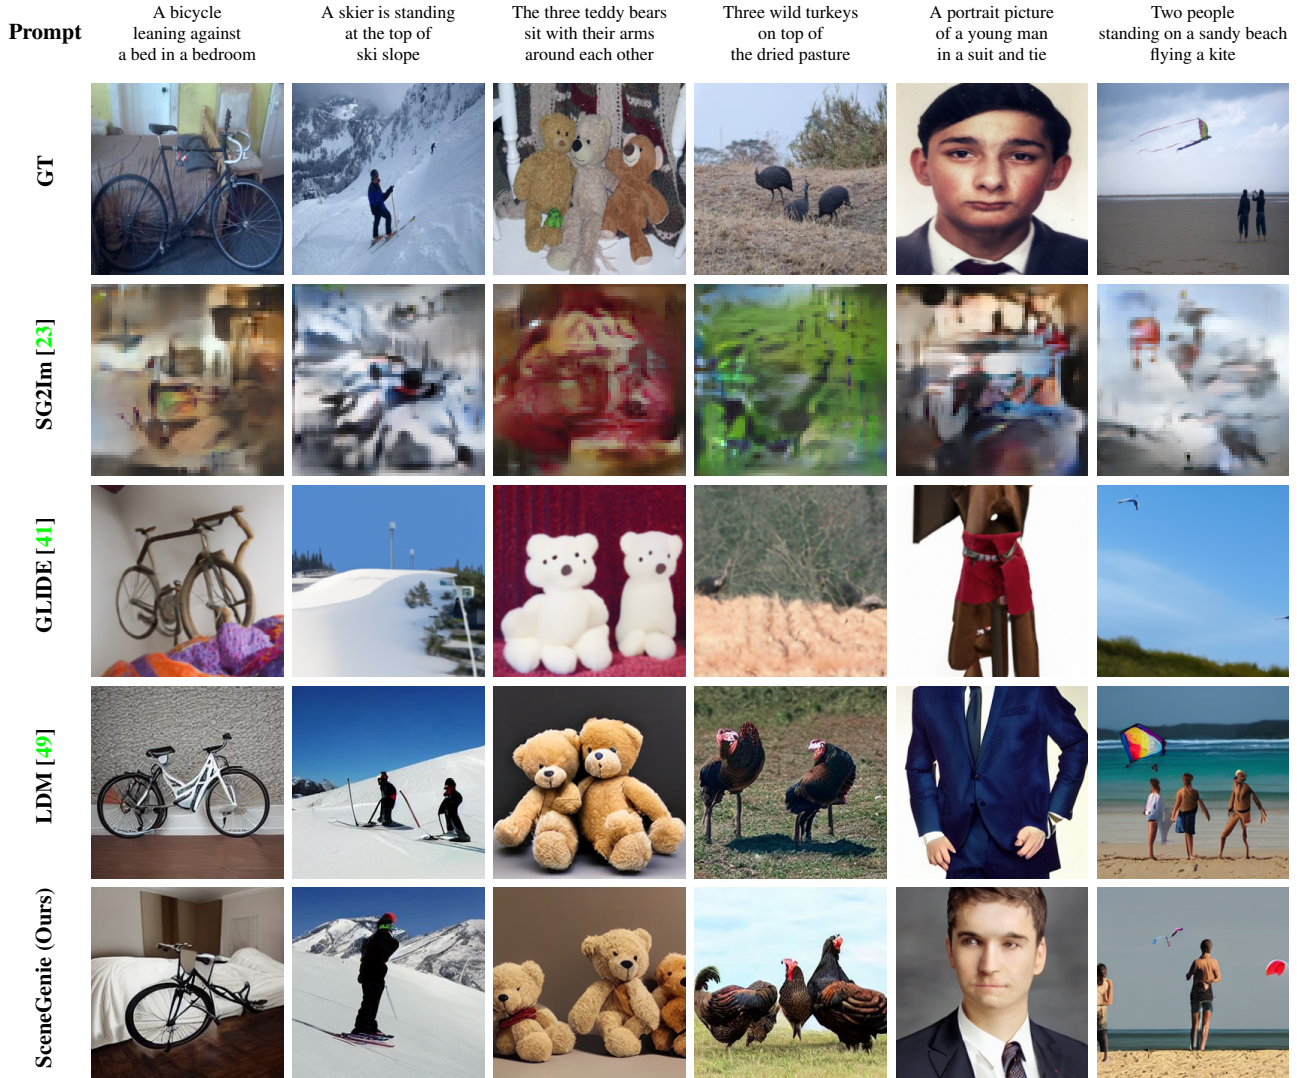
| Prompt | A bicycle leaning against a bed in a bedroom | A skier is standing at the top of ski slope | The three teddy bears sit with their arms around each other | Three wild turkeys on top of the dried pasture | A portrait picture of a young man in a suit and tie | Two people standing on a sandy beach flying a kite |
|---|---|---|---|---|---|---|
| GT | | | | | | |
| SG2Im [23] | | | | | | |
| GLIDE [41] | | | | | | |
| LDM [49] | | | | | | |
| SceneGenie (Ours) | | | | | | |